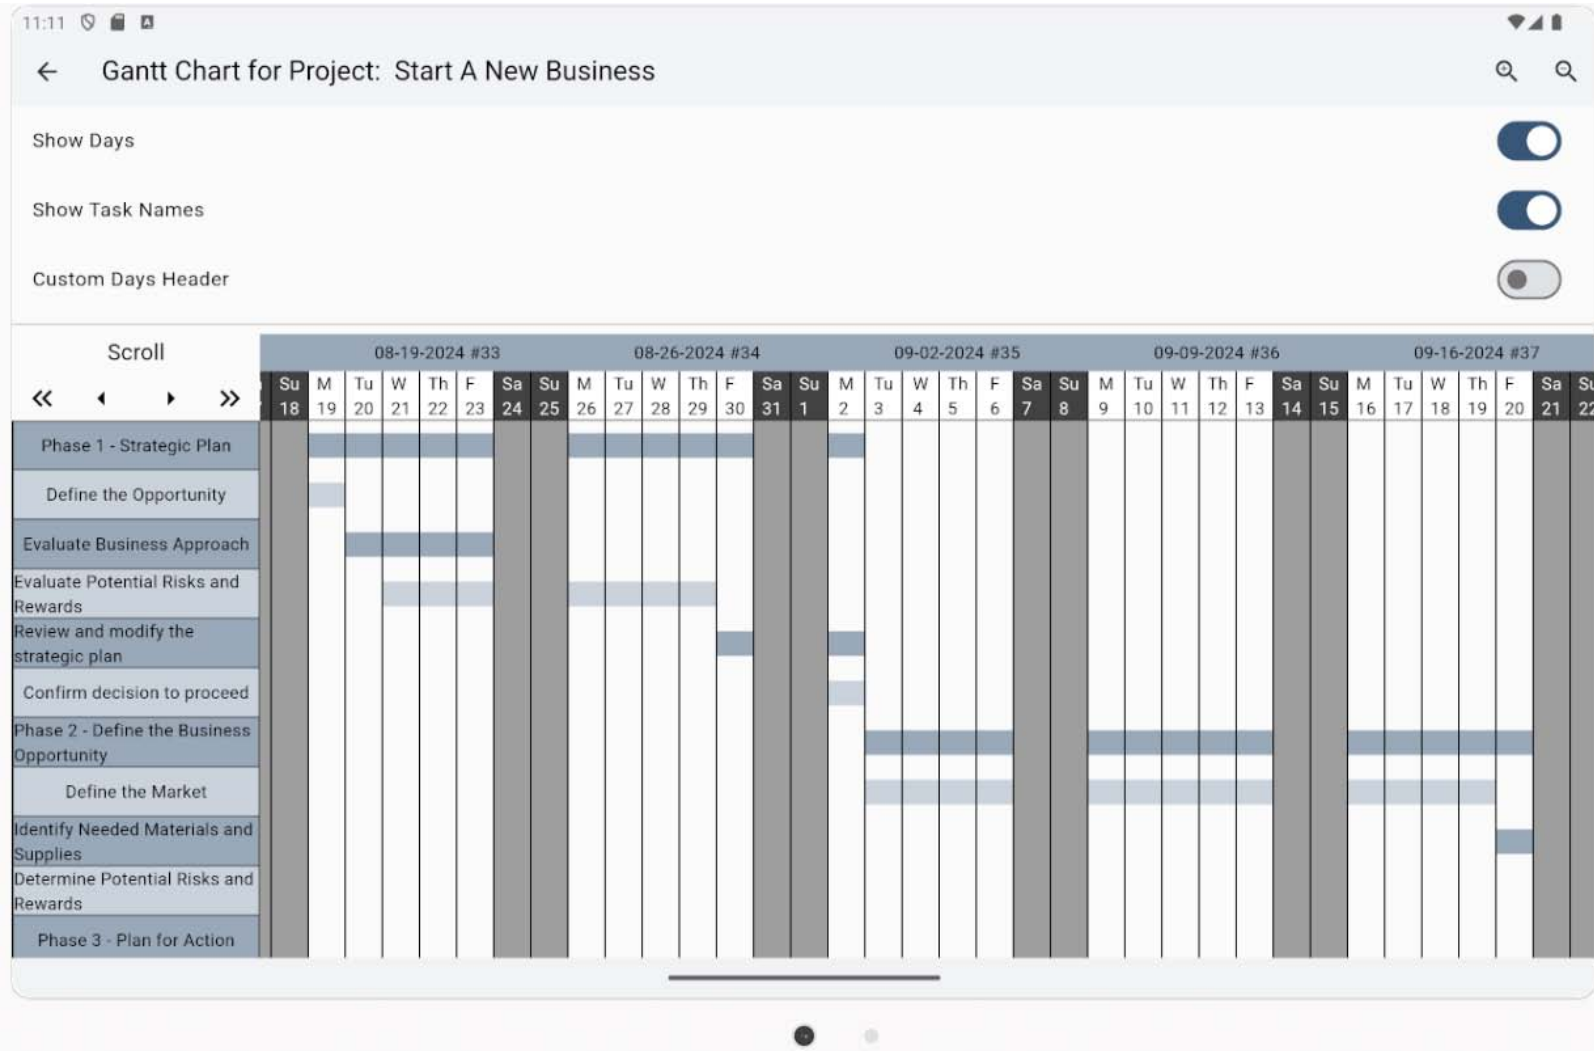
11:11

Gantt Chart for Project: Start A New Business

Show Days

Show Task Names

Custom Days Header

Scroll

«  ◂  ▸  »

| 08-19-2024 #33 | 08-26-2024 #34 | 09-02-2024 #35 | 09-09-2024 #36 | 09-16-2024 #37 |
|---|---|---|---|---|

Su 18 M 19 Tu 20 W 21 Th 22 F 23 Sa 24 Su 25 M 26 Tu 27 W 28 Th 29 F 30 Sa 31 Su 1 M 2 Tu 3 W 4 Th 5 F 6 Sa 7 Su 8 M 9 Tu 10 W 11 Th 12 F 13 Sa 14 Su 15 M 16 Tu 17 W 18 Th 19 F 20 Sa 21 Su 2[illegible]

Phase 1 - Strategic Plan
Define the Opportunity
Evaluate Business Approach
Evaluate Potential Risks and Rewards
Review and modify the strategic plan
Confirm decision to proceed
Phase 2 - Define the Business Opportunity
Define the Market
Identify Needed Materials and Supplies
Determine Potential Risks and Rewards
Phase 3 - Plan for Action